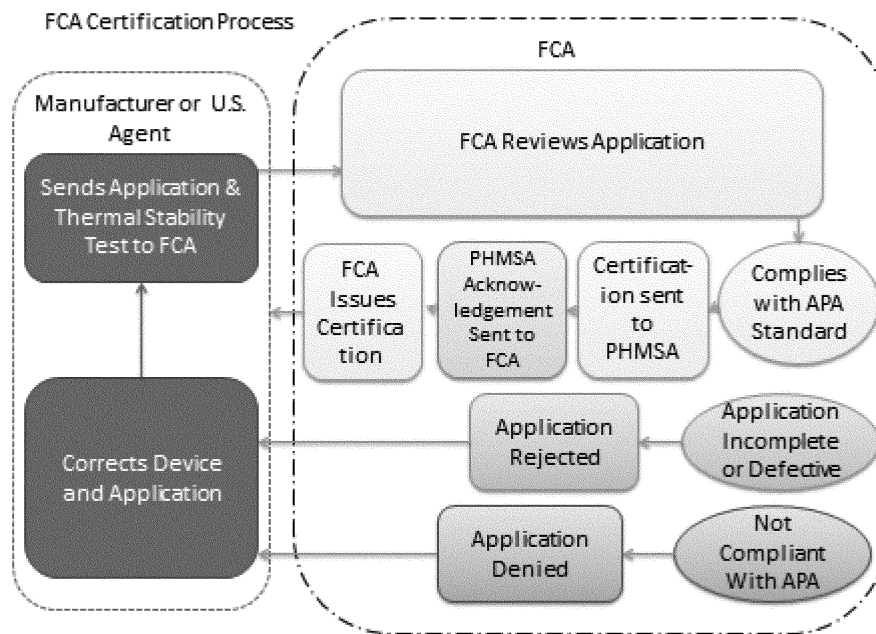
FCA Certification Process

Manufacturer or U.S. Agent

Sends Application & Thermal Stability Test to FCA

Corrects Device and Application

FCA

FCA Reviews Application

Complies with APA Standard

Certification sent to PHMSA

PHMSA Acknowledgement Sent to FCA

FCA Issues Certification

Application Incomplete or Defective

Application Rejected

Not Compliant With APA

Application Denied